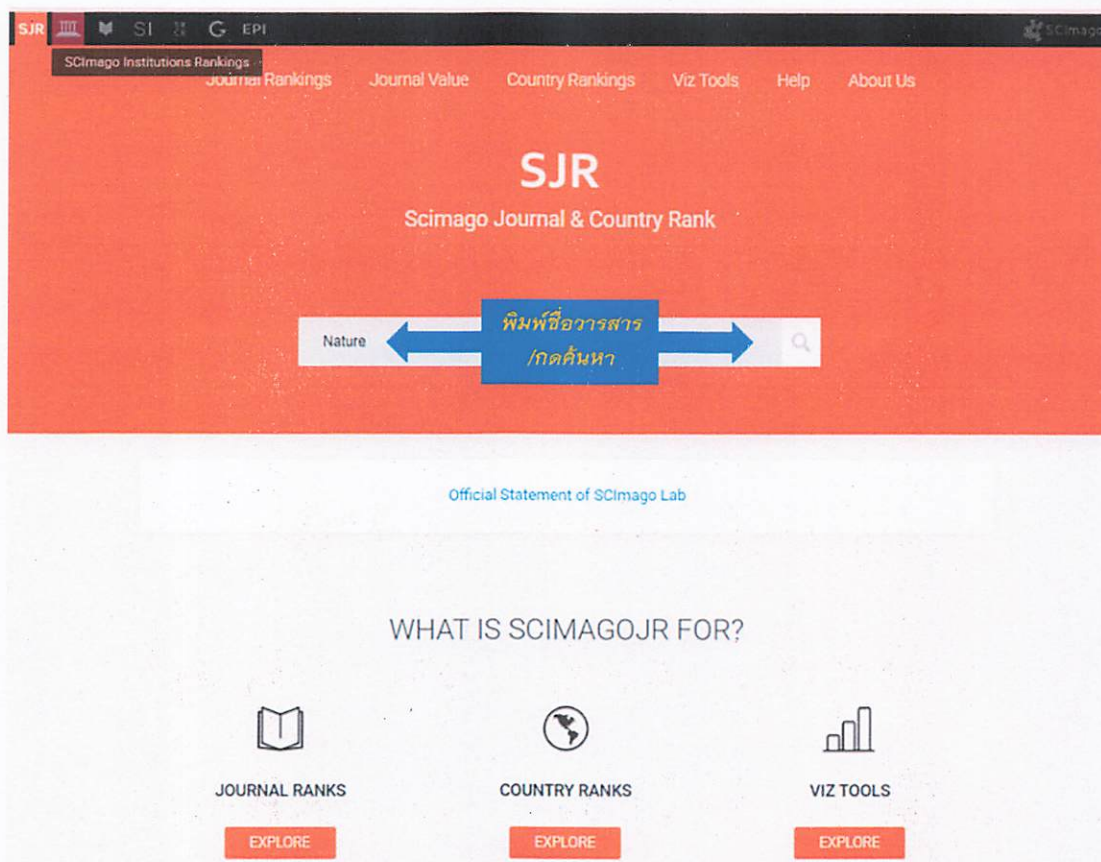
SJR SI G EPI SCImago

SCImago Institutions Rankings

Journal Rankings Journal Value Country Rankings Viz Tools Help About Us

SJR

Scimago Journal & Country Rank

Nature

พิมพ์ชื่อวารสาร /กดค้นหา

Official Statement of SCImago Lab

WHAT IS SCIMAGOJR FOR?

JOURNAL RANKS

EXPLORE

COUNTRY RANKS

EXPLORE

VIZ TOOLS

EXPLORE